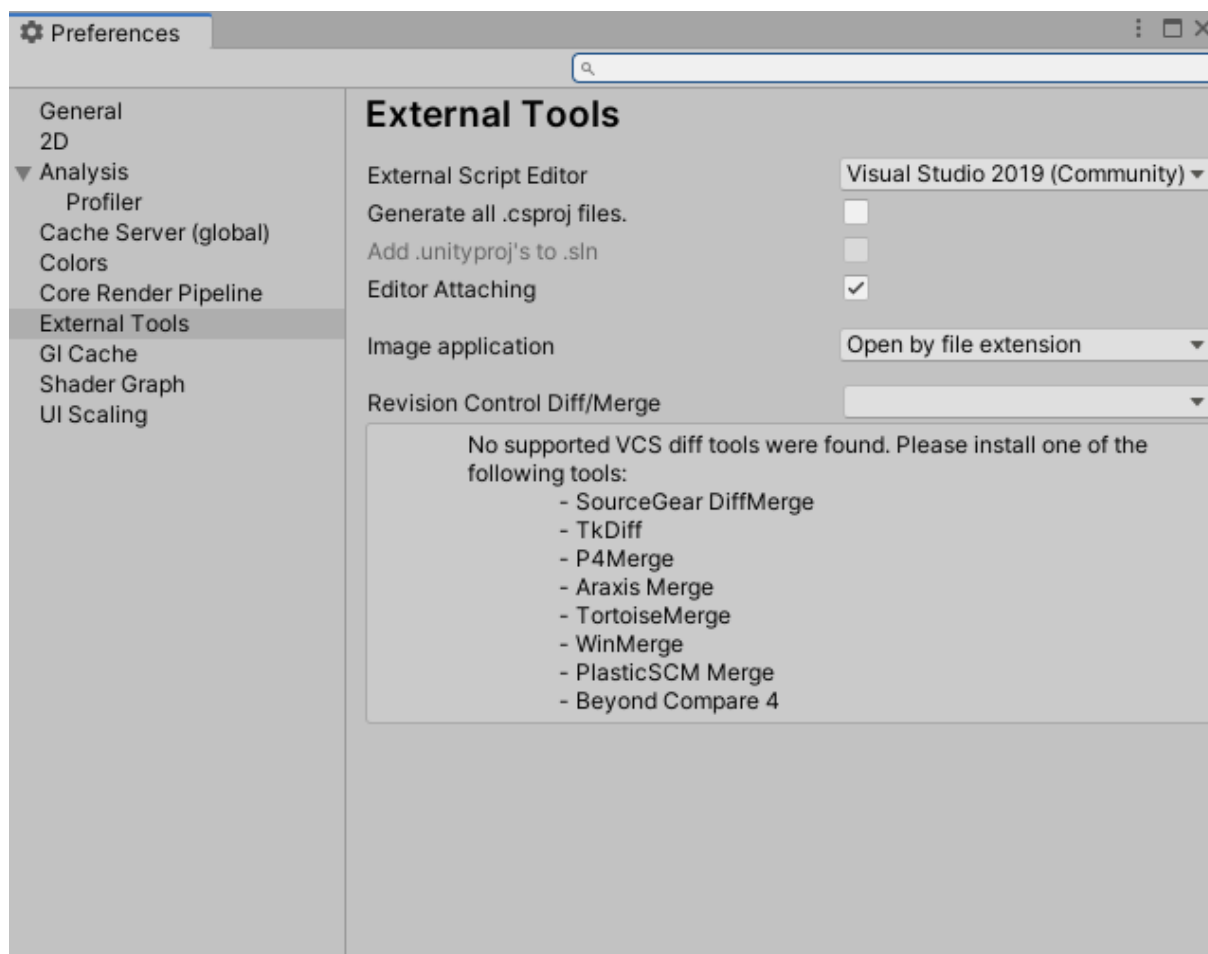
Preferences

General
2D
Analysis
Profiler
Cache Server (global)
Colors
Core Render Pipeline
External Tools
GI Cache
Shader Graph
UI Scaling

External Tools

External Script Editor Visual Studio 2019 (Community)
Generate all .csproj files.
Add .unityproj's to .sln
Editor Attaching
Image application Open by file extension
Revision Control Diff/Merge

No supported VCS diff tools were found. Please install one of the following tools:
- SourceGear DiffMerge
- TkDiff
- P4Merge
- Araxis Merge
- TortoiseMerge
- WinMerge
- PlasticSCM Merge
- Beyond Compare 4